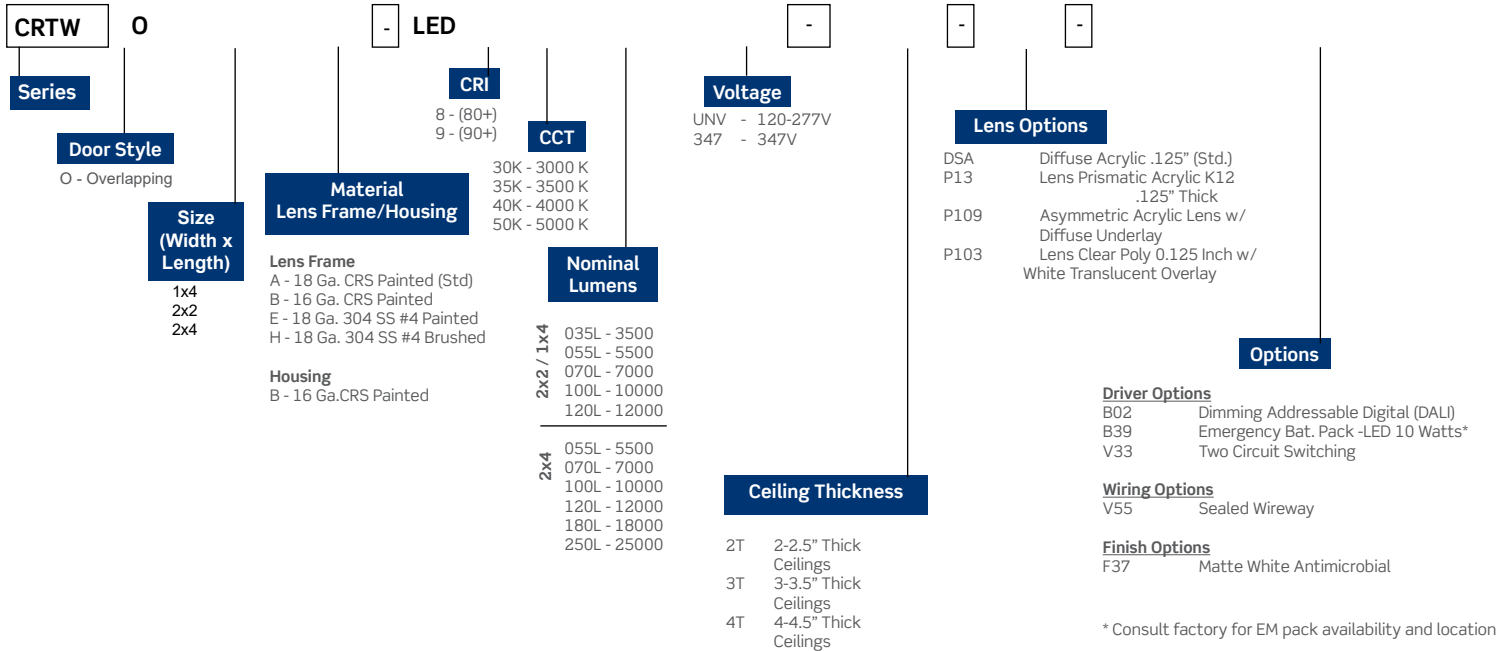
CRTW O - LED - - -

Series

Door Style
O - Overlapping

Size (Width x Length)
1x4
2x2
2x4

Material Lens Frame/Housing

Lens Frame
A - 18 Ga. CRS Painted (Std)
B - 16 Ga. CRS Painted
E - 18 Ga. 304 SS #4 Painted
H - 18 Ga. 304 SS #4 Brushed

Housing
B - 16 Ga.CRS Painted

CRI
8 - (80+)
9 - (90+)

CCT
30K - 3000 K
35K - 3500 K
40K - 4000 K
50K - 5000 K

Nominal Lumens

2x2 / 1x4
035L - 3500
055L - 5500
070L - 7000
100L - 10000
120L - 12000

2x4
055L - 5500
070L - 7000
100L - 10000
120L - 12000
180L - 18000
250L - 25000

Voltage
UNV - 120-277V
347 - 347V

Ceiling Thickness
2T 2-2.5" Thick Ceilings
3T 3-3.5" Thick Ceilings
4T 4-4.5" Thick Ceilings

Lens Options
DSA Diffuse Acrylic .125" (Std.)
P13 Lens Prismatic Acrylic K12 .125" Thick
P109 Asymmetric Acrylic Lens w/ Diffuse Underlay
P103 Lens Clear Poly 0.125 Inch w/ White Translucent Overlay

Options

Driver Options
B02 Dimming Addressable Digital (DALI)
B39 Emergency Bat. Pack -LED 10 Watts*
V33 Two Circuit Switching

Wiring Options
V55 Sealed Wireway

Finish Options
F37 Matte White Antimicrobial

* Consult factory for EM pack availability and location